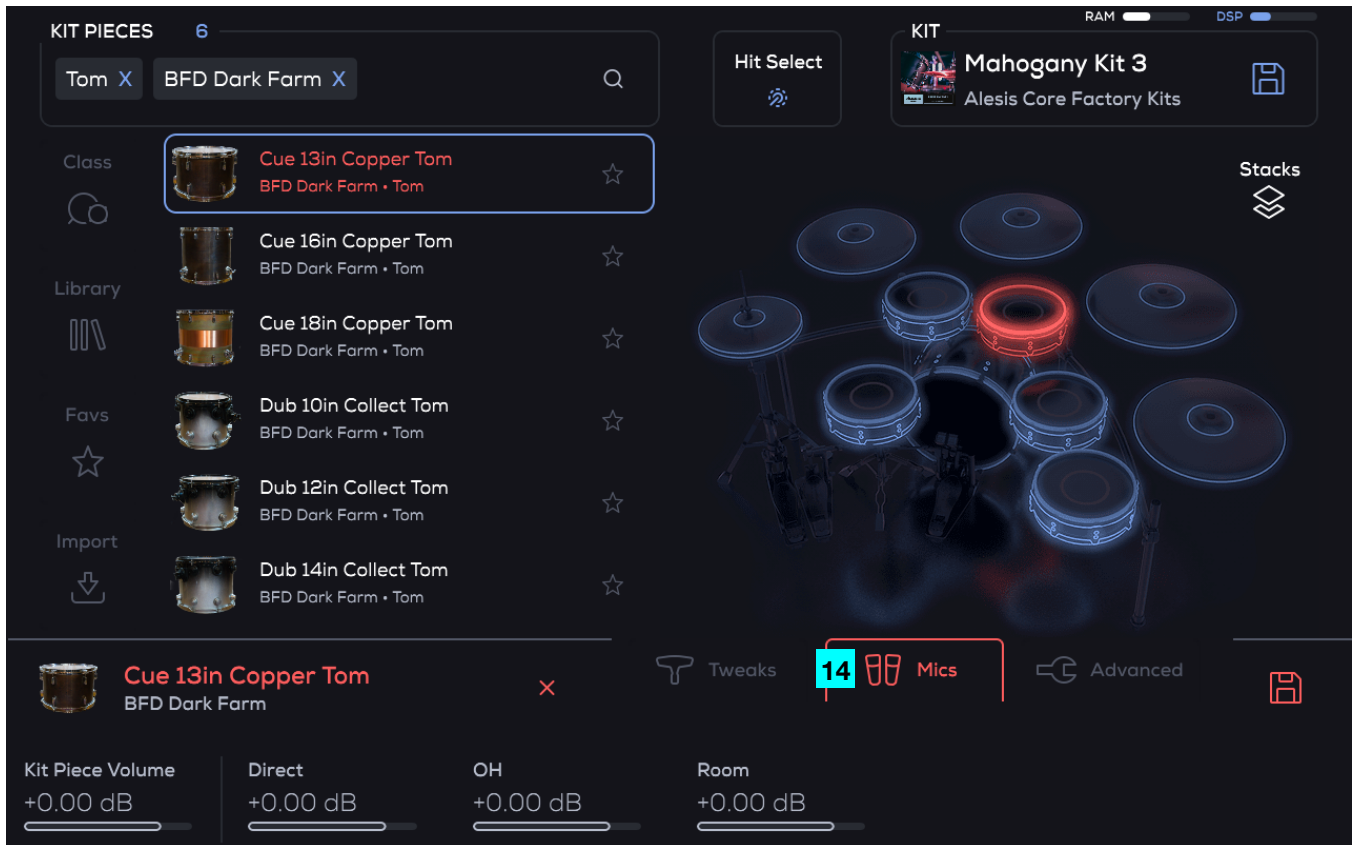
KIT PIECES 6

Tom X BFD Dark Farm X

Hit Select

KIT

RAM DSP

Mahogany Kit 3
Alesis Core Factory Kits

Class

Library

Favs

Import

Cue 13in Copper Tom
BFD Dark Farm • Tom

Cue 16in Copper Tom
BFD Dark Farm • Tom

Cue 18in Copper Tom
BFD Dark Farm • Tom

Dub 10in Collect Tom
BFD Dark Farm • Tom

Dub 12in Collect Tom
BFD Dark Farm • Tom

Dub 14in Collect Tom
BFD Dark Farm • Tom

Stacks

Cue 13in Copper Tom
BFD Dark Farm

Tweaks

14 Mics

Advanced

Kit Piece Volume
+0.00 dB

Direct
+0.00 dB

OH
+0.00 dB

Room
+0.00 dB